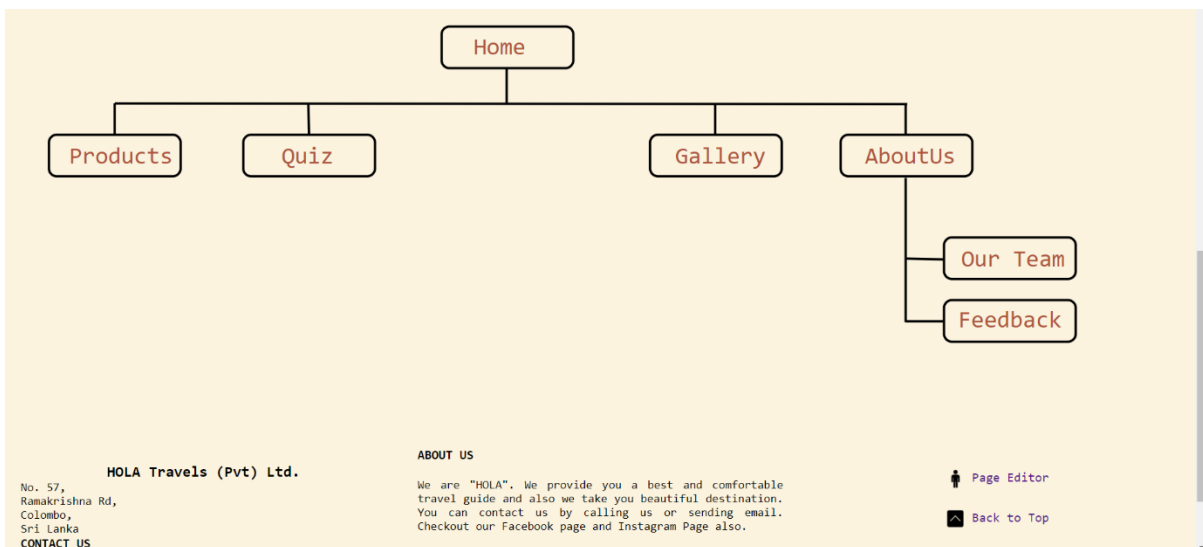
Home

Products

Quiz

Gallery

AboutUs

Our Team

Feedback

HOLA Travels (Pvt) Ltd.

No. 57,
Ramakrishna Rd,
Colombo,
Sri Lanka

CONTACT US

ABOUT US

We are "HOLA". We provide you a best and comfortable travel guide and also we take you beautiful destination. You can contact us by calling us or sending email. Checkout our Facebook page and Instagram Page also.

Page Editor

Back to Top